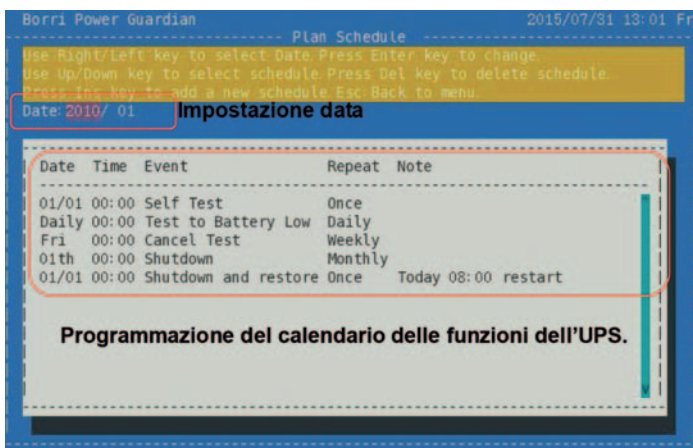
Borri Power Guardian

2015/07/31 13:01 Fr

Plan Schedule

Use Right/Left key to select Date Press Enter key to change.
Use Up/Down key to select schedule Press Del key to delete schedule.
Press Ins key to add a new schedule Esc:Back to menu.

Date: 2010/ 01

Impostazione data

| Date | Time | Event | Repeat | Note |
|---|---|---|---|---|
| 01/01 | 00:00 | Self Test | Once | |
| Daily | 00:00 | Test to Battery Low | Daily | |
| Fri | 00:00 | Cancel Test | Weekly | |
| 01th | 00:00 | Shutdown | Monthly | |
| 01/01 | 00:00 | Shutdown and restore | Once | Today 08:00 restart |

Programmazione del calendario delle funzioni dell'UPS.